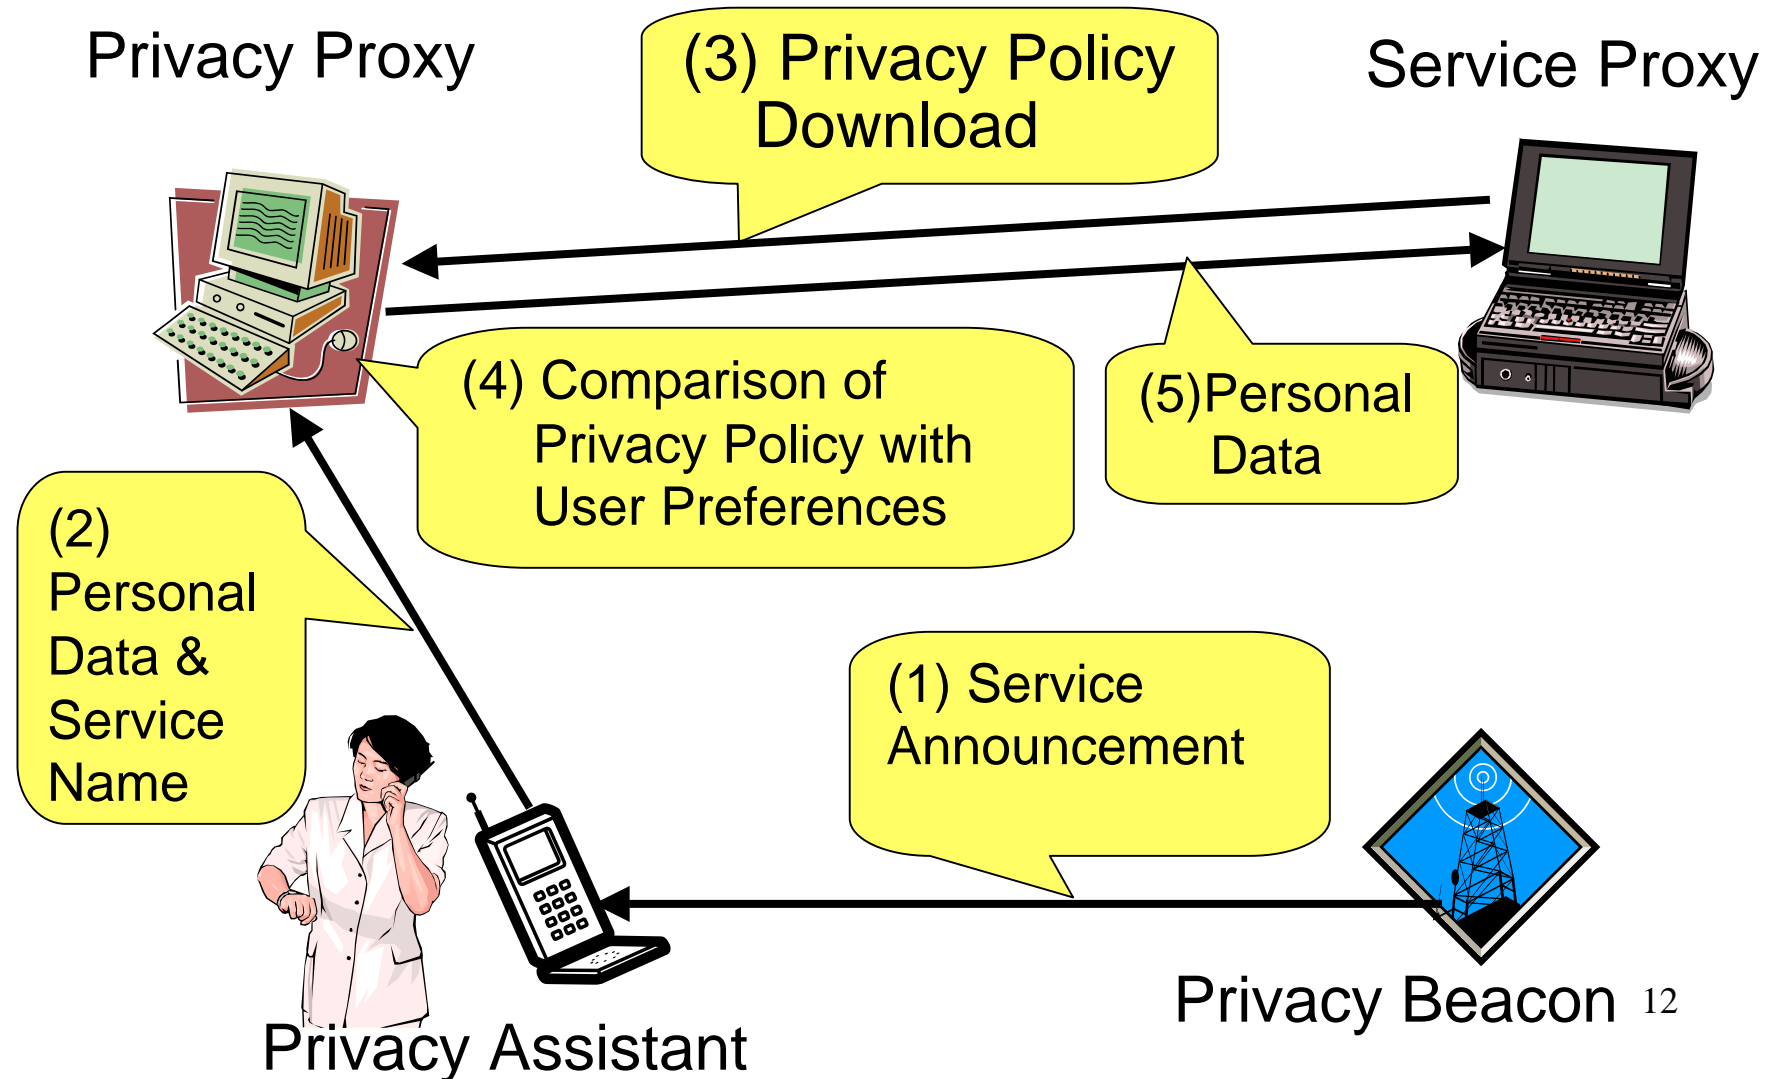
Privacy Proxy

(3) Privacy Policy Download

Service Proxy

(4) Comparison of Privacy Policy with User Preferences

(5)Personal Data

(2) Personal Data & Service Name

(1) Service Announcement

Privacy Beacon

12

Privacy Assistant